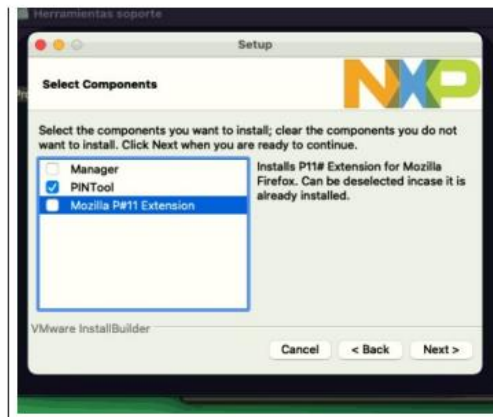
Herramientas soporte

Setup

Select Components

NXP

Select the components you want to install; clear the components you do not want to install. Click Next when you are ready to continue.

Manager
PINTool
Mozilla P#11 Extension

Installs P11# Extension for Mozilla Firefox. Can be deselected incase it is already installed.

VMware InstallBuilder

Cancel
< Back
Next >